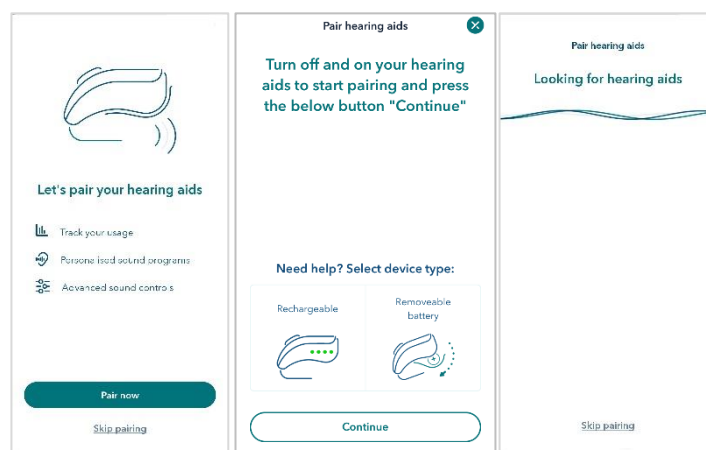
Let's pair your hearing aids

Track your usage

Personalised sound programs

Advanced sound controls

Pair now

Skip pairing

Pair hearing aids

Turn off and on your hearing aids to start pairing and press the below button "Continue"

Need help? Select device type:

Rechargeable

Removeable battery

Continue

Pair hearing aids

Looking for hearing aids

Skip pairing